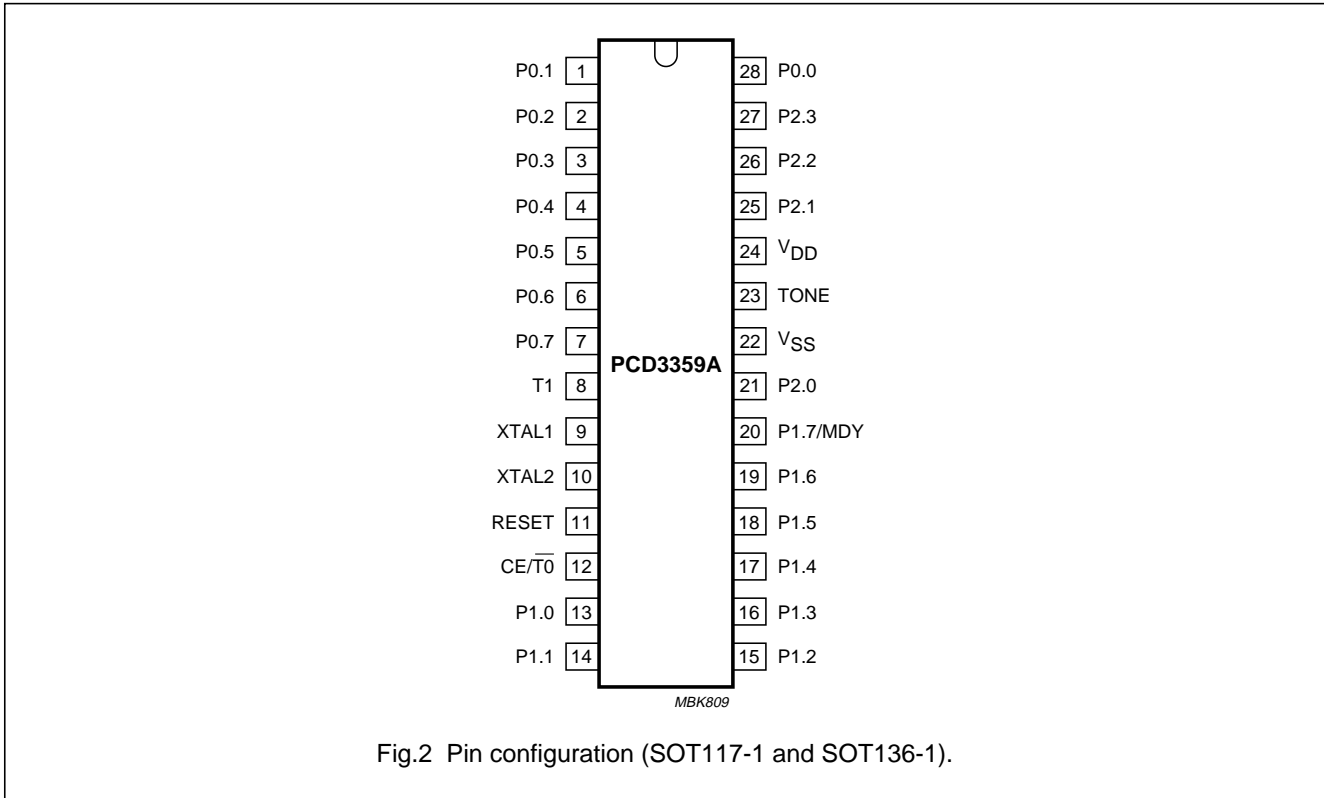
P0.1 1
P0.2 2
P0.3 3
P0.4 4
P0.5 5
P0.6 6
P0.7 7
T1 8
XTAL1 9
XTAL2 10
RESET 11
CE/$\overline{T0}$ 12
P1.0 13
P1.1 14

28 P0.0
27 P2.3
26 P2.2
25 P2.1
24 $V_{DD}$
23 TONE
22 $V_{SS}$
21 P2.0
20 P1.7/MDY
19 P1.6
18 P1.5
17 P1.4
16 P1.3
15 P1.2

PCD3359A

MBK809

Fig.2 Pin configuration (SOT117-1 and SOT136-1).